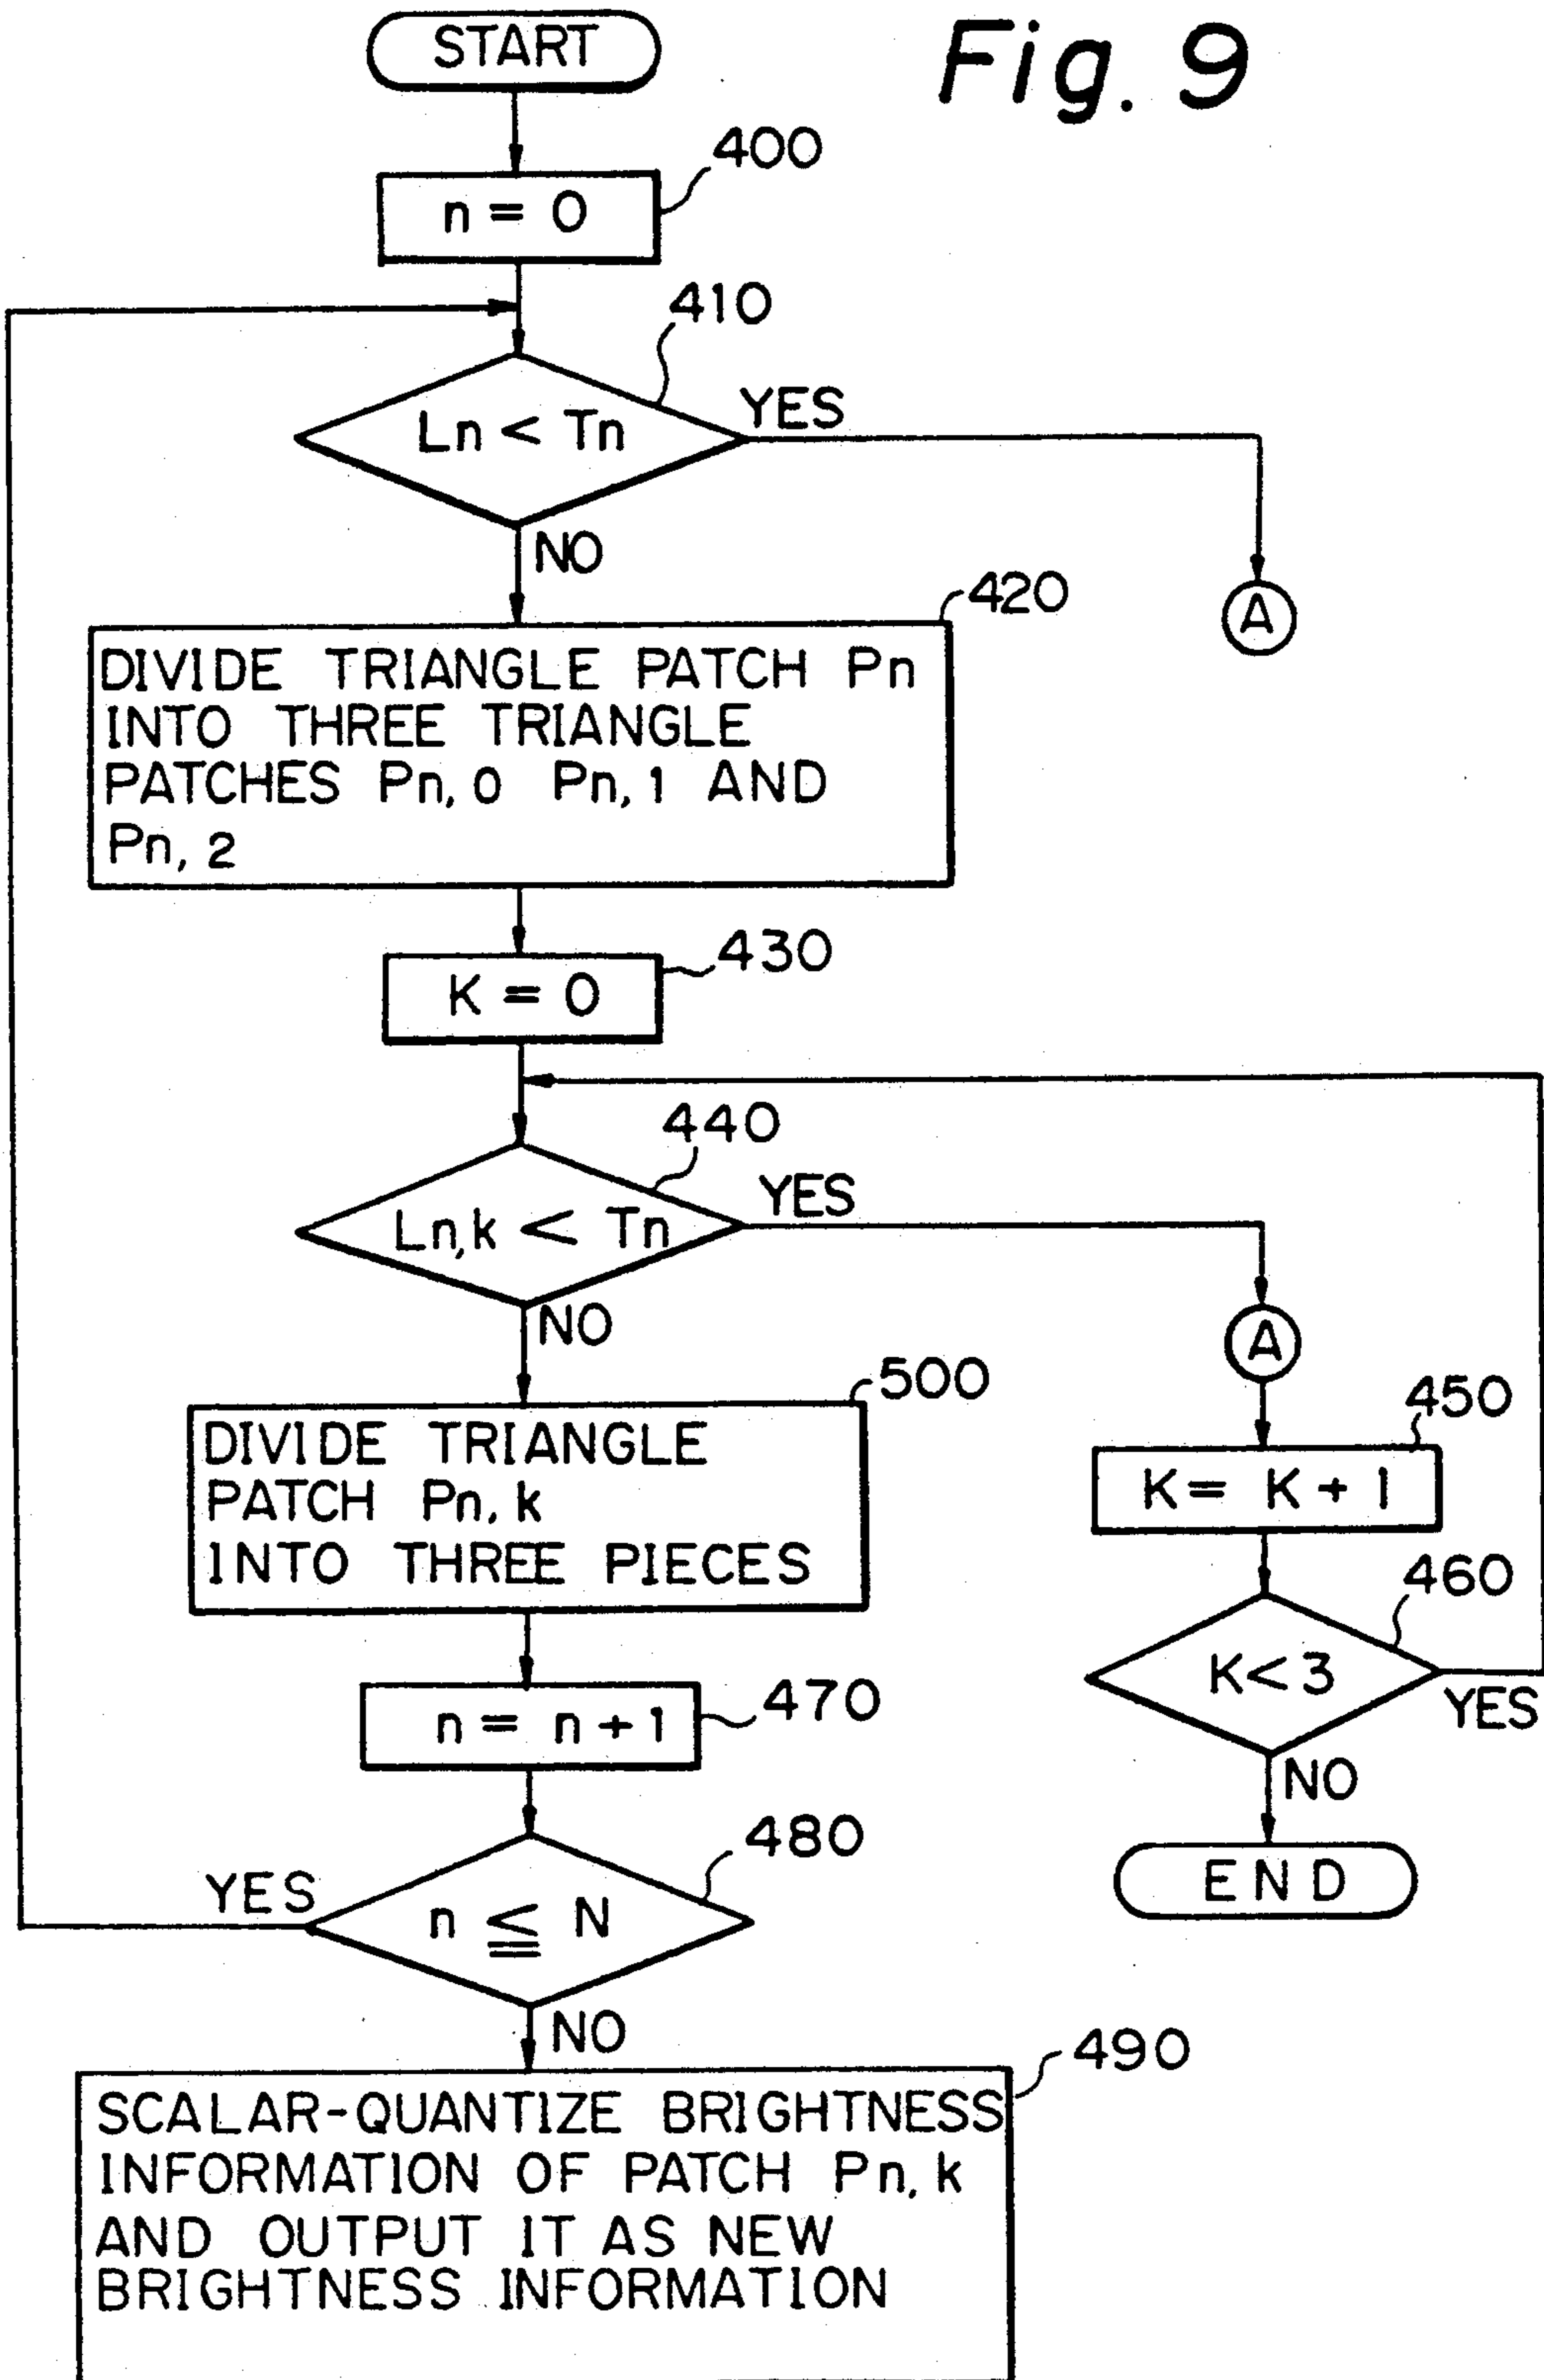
Fig. 9

START

400
n = 0

410
Ln < Tn
YES
NO

A

420
DIVIDE TRIANGLE PATCH Pn INTO THREE TRIANGLE PATCHES Pn, 0 Pn, 1 AND Pn, 2

430
K = 0

440
Ln,k < Tn
YES
NO

A

500
DIVIDE TRIANGLE PATCH Pn, k INTO THREE PIECES

450
K = K + 1

460
K<3
YES
NO

END

470
n = n + 1

480
YES
n $\leqq$ N
NO

490
SCALAR-QUANTIZE BRIGHTNESS INFORMATION OF PATCH Pn, k AND OUTPUT IT AS NEW BRIGHTNESS INFORMATION